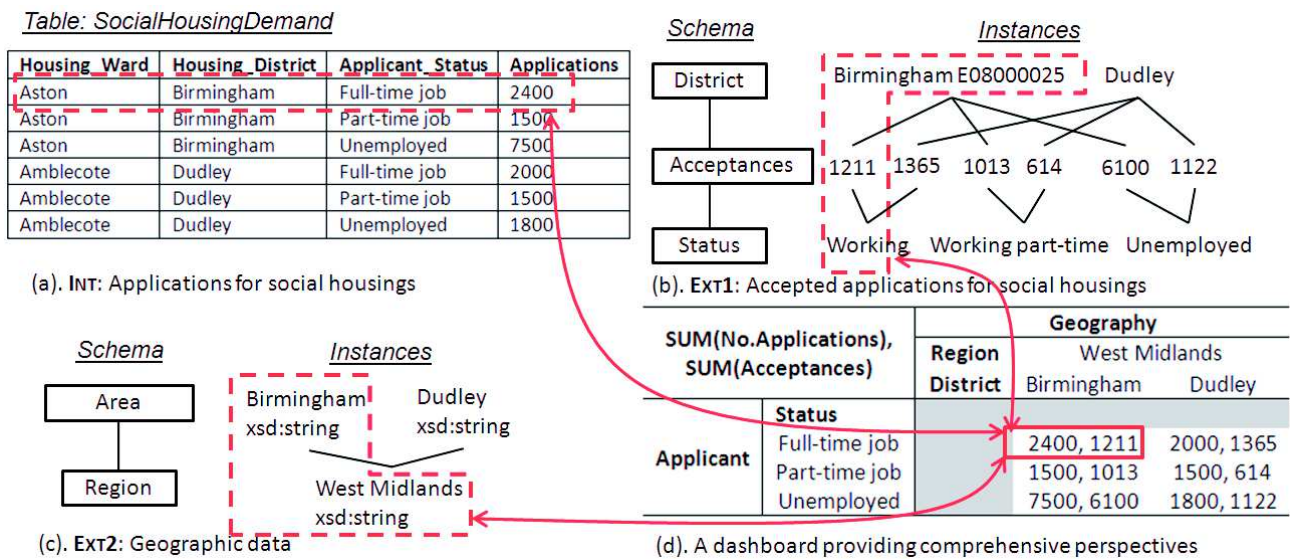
Table: SocialHousingDemand

| Housing_Ward | Housing_District | Applicant_Status | Applications |
|---|---|---|---|
| Aston | Birmingham | Full-time job | 2400 |
| Aston | Birmingham | Part-time job | 1500 |
| Aston | Birmingham | Unemployed | 7500 |
| Amblecote | Dudley | Full-time job | 2000 |
| Amblecote | Dudley | Part-time job | 1500 |
| Amblecote | Dudley | Unemployed | 1800 |

(a). INT: Applications for social housings

Schema

District

Acceptances

Status

Instances

Birmingham E08000025

Dudley

1211 1365 1013 614 6100 1122

Working Working part-time Unemployed

(b). EXT1: Accepted applications for social housings

Schema

Area

Region

Instances

Birmingham xsd:string

Dudley xsd:string

West Midlands xsd:string

(c). EXT2: Geographic data

| SUM(No.Applications), SUM(Acceptances) | | Geography | |
|---|---|---|---|
| | Region | West Midlands | |
| | District | Birmingham | Dudley |
| | Status | | |
| Applicant | Full-time job | 2400, 1211 | 2000, 1365 |
| | Part-time job | 1500, 1013 | 1500, 614 |
| | Unemployed | 7500, 6100 | 1800, 1122 |

(d). A dashboard providing comprehensive perspectives